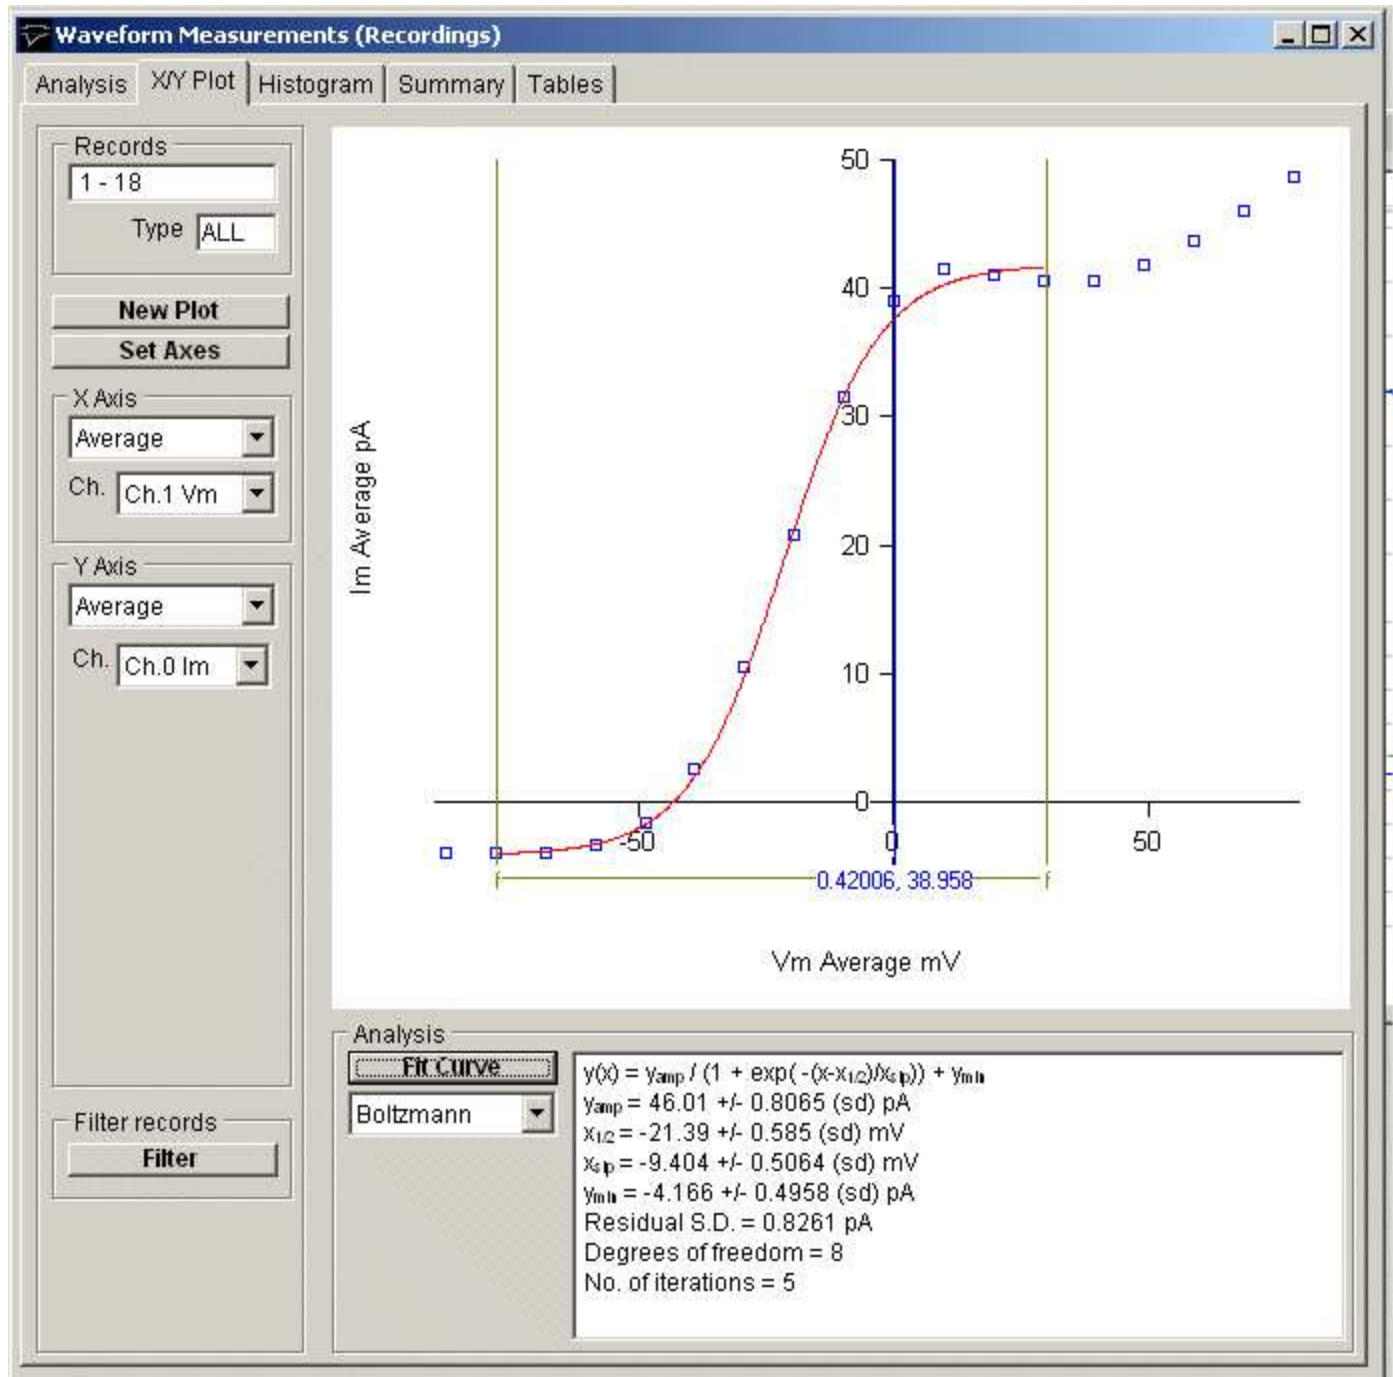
Waveform Measurements (Recordings)

Analysis | X/Y Plot | Histogram | Summary | Tables

Records
1 - 18
Type ALL

New Plot
Set Axes

X Axis
Average
Ch. Ch.1 Vm

Y Axis
Average
Ch. Ch.0 Im

Filter records
Filter

50
40
30
20
10
0
-50
0
50
Im Average pA
0.42006, 38.958
Vm Average mV

Analysis
Fit Curve
Boltzmann

$y(x) = y_{amp} / (1 + \exp(-(x-x_{1/2})/x_{slp})) + y_{min}$
$y_{amp}$ = 46.01 +/- 0.8065 (sd) pA
$x_{1/2}$ = -21.39 +/- 0.585 (sd) mV
$x_{slp}$ = -9.404 +/- 0.5064 (sd) mV
$y_{min}$ = -4.166 +/- 0.4958 (sd) pA
Residual S.D. = 0.8261 pA
Degrees of freedom = 8
No. of iterations = 5